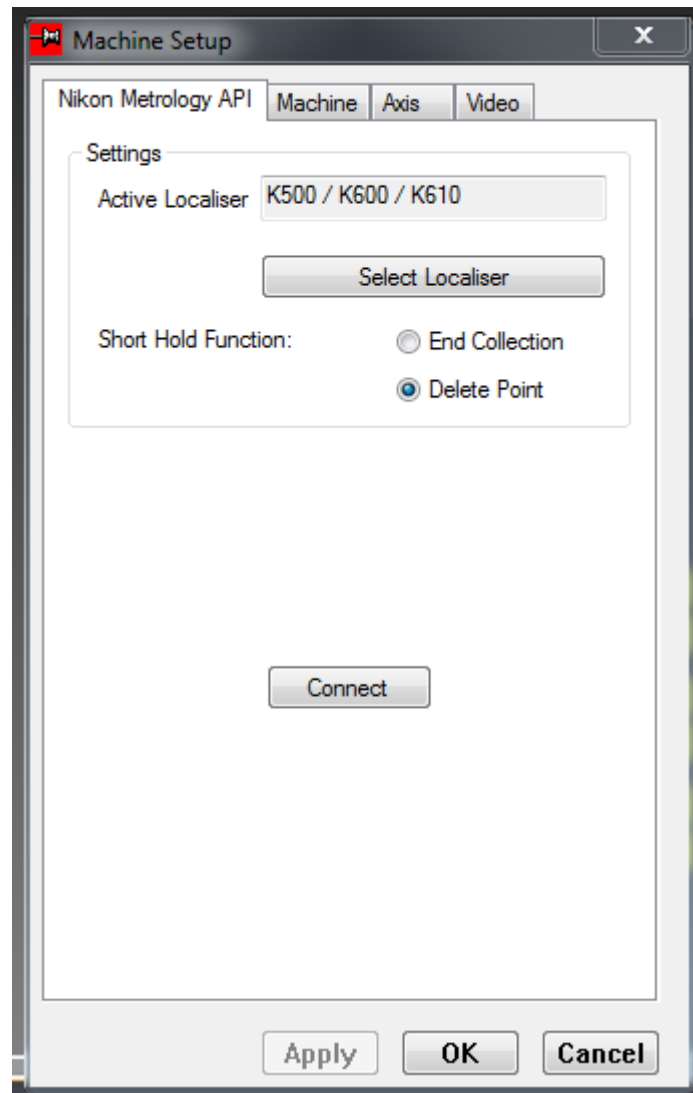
Machine Setup

Nikon Metrology API | Machine | Axis | Video

Settings

Active Localiser K500 / K600 / K610

Select Localiser

Short Hold Function: End Collection

Delete Point

Connect

Apply OK Cancel